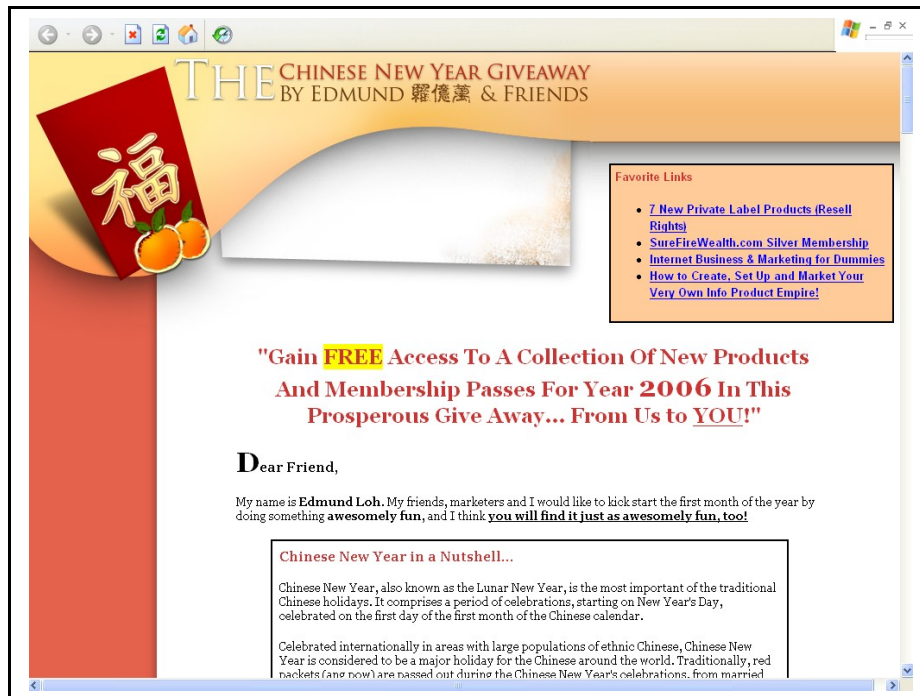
THE CHINESE NEW YEAR GIVEAWAY BY EDMUND 羅偉藩 & FRIENDS

福

Favorite Links

- 7 New Private Label Products (Resell Rights)
- SureFireWealth.com Silver Membership
- Internet Business & Marketing for Dummies
- How to Create, Set Up and Market Your Very Own Info Product Empire!

"Gain FREE Access To A Collection Of New Products And Membership Passes For Year 2006 In This Prosperous Give Away... From Us to YOU!"

Dear Friend,

My name is Edmund Loh. My friends, marketers and I would like to kick start the first month of the year by doing something awesomely fun, and I think you will find it just as awesomely fun, too!

Chinese New Year in a Nutshell...

Chinese New Year, also known as the Lunar New Year, is the most important of the traditional Chinese holidays. It comprises a period of celebrations, starting on New Year's Day, celebrated on the first day of the first month of the Chinese calendar.

Celebrated internationally in areas with large populations of ethnic Chinese, Chinese New Year is considered to be a major holiday for the Chinese around the world. Traditionally, red packets (ang pow) are passed out during the Chinese New Year's celebrations, from married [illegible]